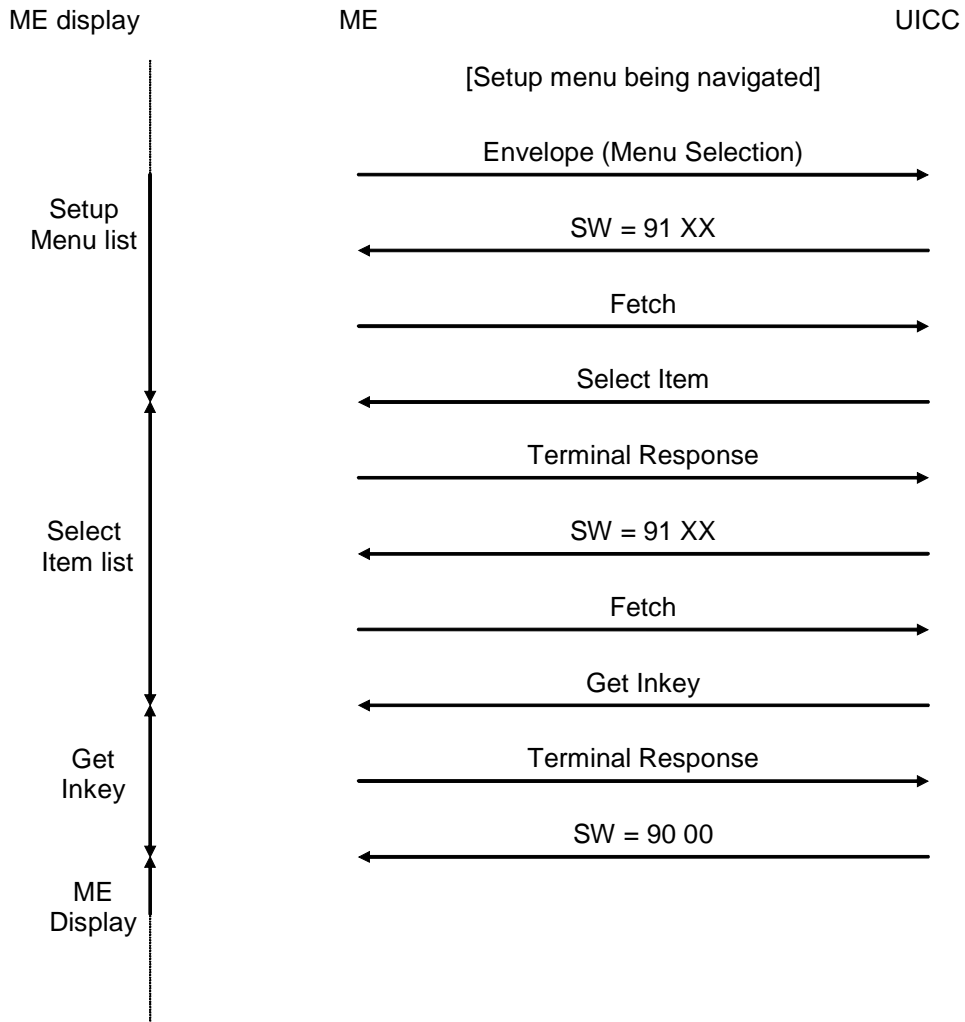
ME display

ME

UICC

[Setup menu being navigated]

Envelope (Menu Selection)

Setup Menu list

SW = 91 XX

Fetch

Select Item

Terminal Response

Select Item list

SW = 91 XX

Fetch

Get Inkey

Terminal Response

Get Inkey

SW = 90 00

ME Display